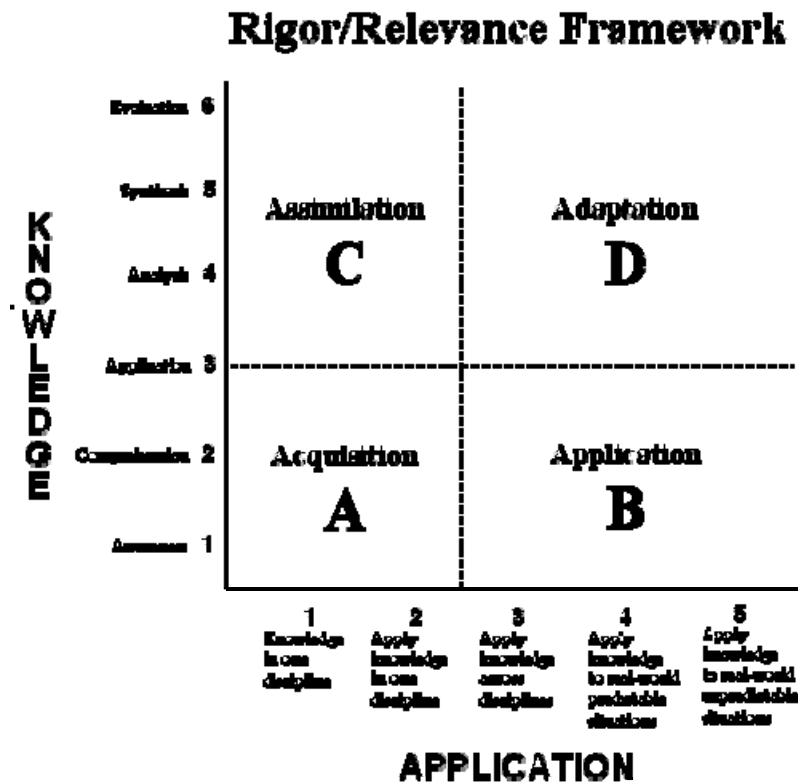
Rigor/Relevance Framework

KNOWLEDGE

Evaluation 6

Synthesis 5

Analysis 4

Application 3

Comprehension 2

Awareness 1

Assimilation
C

Adaptation
D

Acquisition
A

Application
B

1 Knowledge in one discipline

2 Apply knowledge in one discipline

3 Apply knowledge across disciplines

4 Apply knowledge to real-world predictable situations

5 Apply knowledge to real-world unpredictable situations

APPLICATION